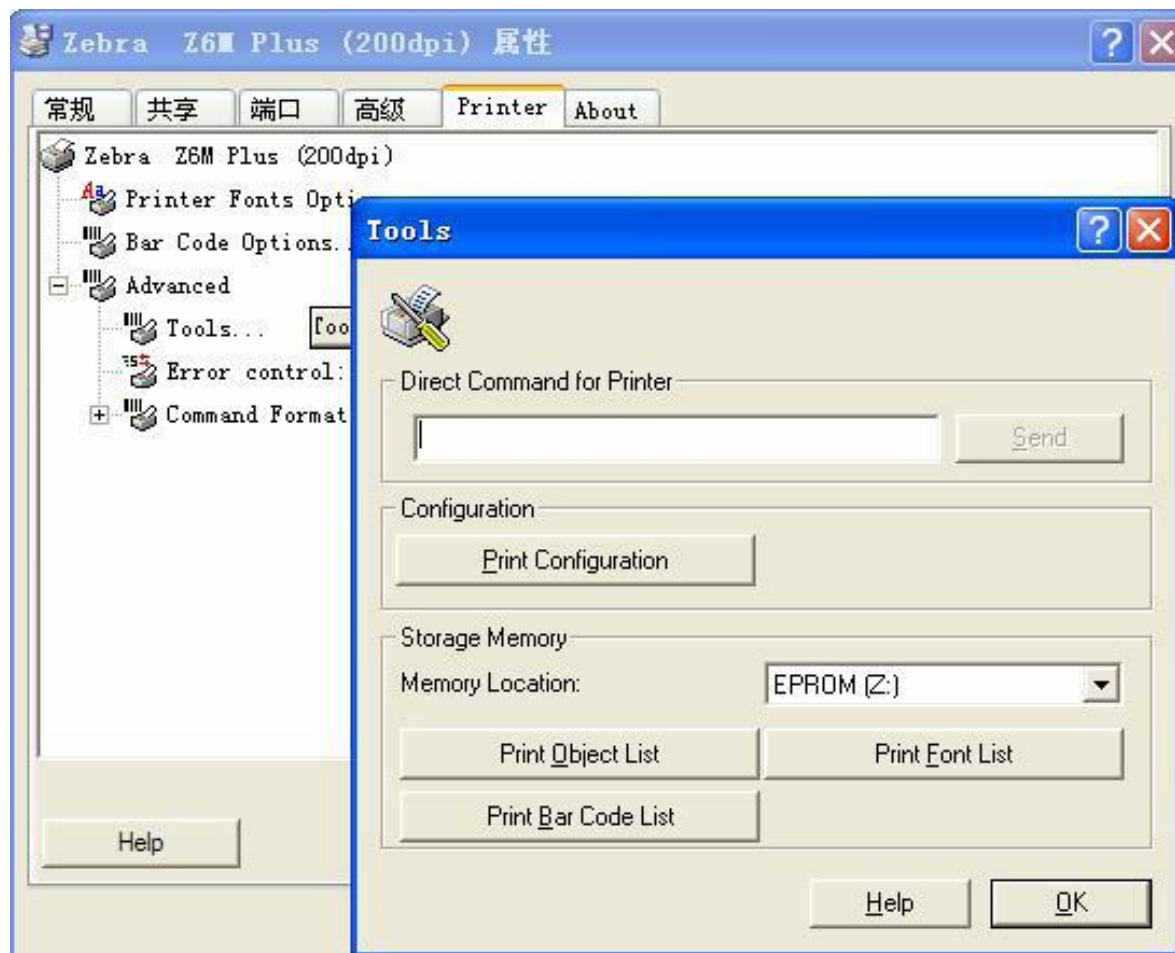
Zebra Z6M Plus (200dpi) 属性

常规 共享 端口 高级 Printer About

Zebra Z6M Plus (200dpi)
Printer Fonts Opti
Bar Code Options.
Advanced
Tools... Too
Error control:
Command Format

Help

Tools

Direct Command for Printer

Send

Configuration

Print Configuration

Storage Memory

Memory Location: EPROM (Z:)

Print Object List

Print Font List

Print Bar Code List

Help

OK